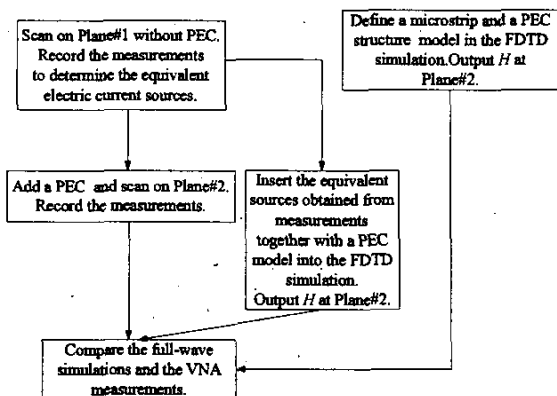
Scan on Plane#1 without PEC. Record the measurements to determine the equivalent electric current sources.

Define a microstrip and a PEC structure model in the FDTD simulation.Output $H$ at Plane#2.

Add a PEC and scan on Plane#2. Record the measurements.

Insert the equivalent sources obtained from measurements together with a PEC model into the FDTD simulation. Output $H$ at Plane#2.

Compare the full-wave simulations and the VNA measurements.